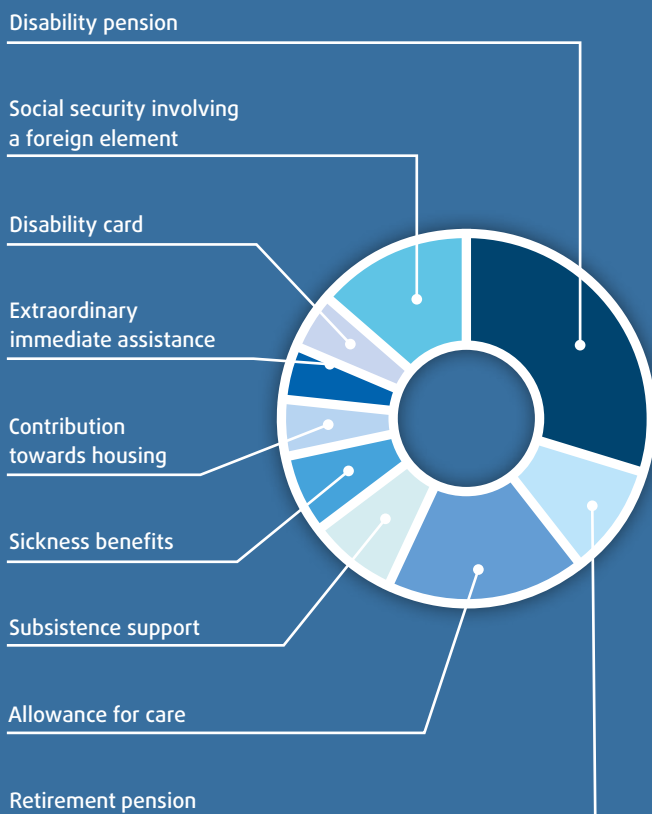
Disability pension

Social security involving a foreign element

Disability card

Extraordinary immediate assistance

Contribution towards housing

Sickness benefits

Subsistence support

Allowance for care

Retirement pension